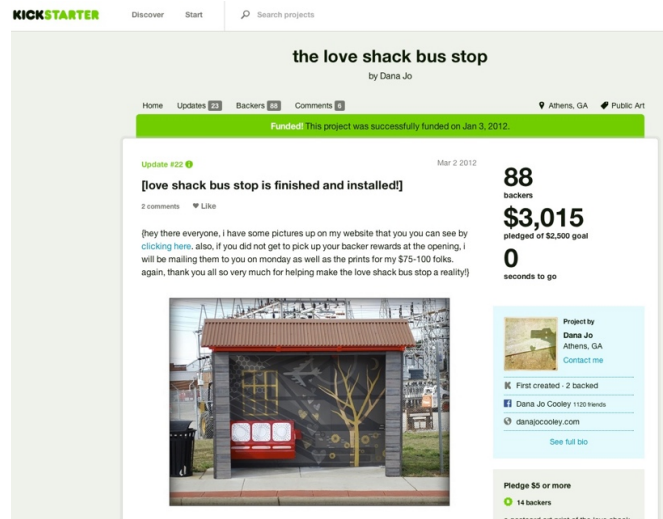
KICKSTARTER Discover Start Search projects

the love shack bus stop

by Dana Jo

Home Updates 23 Backers 88 Comments 6 Athens, GA Public Art

Funded! This project was successfully funded on Jan 3, 2012.

Update #22 Mar 2 2012

[love shack bus stop is finished and installed!]

2 comments Like

{hey there everyone, i have some pictures up on my website that you can see by clicking here. also, if you did not get to pick up your backer rewards at the opening, i will be mailing them to you on monday as well as the prints for my $75-100 folks. again, thank you all so very much for helping make the love shack bus stop a reality!}

88
backers

$3,015
pledged of $2,500 goal

0
seconds to go

Project by
Dana Jo
Athens, GA
Contact me

First created · 2 backed
Dana Jo Cooley 1120 friends
danajocooley.com
See full bio

Pledge $5 or more
14 backers